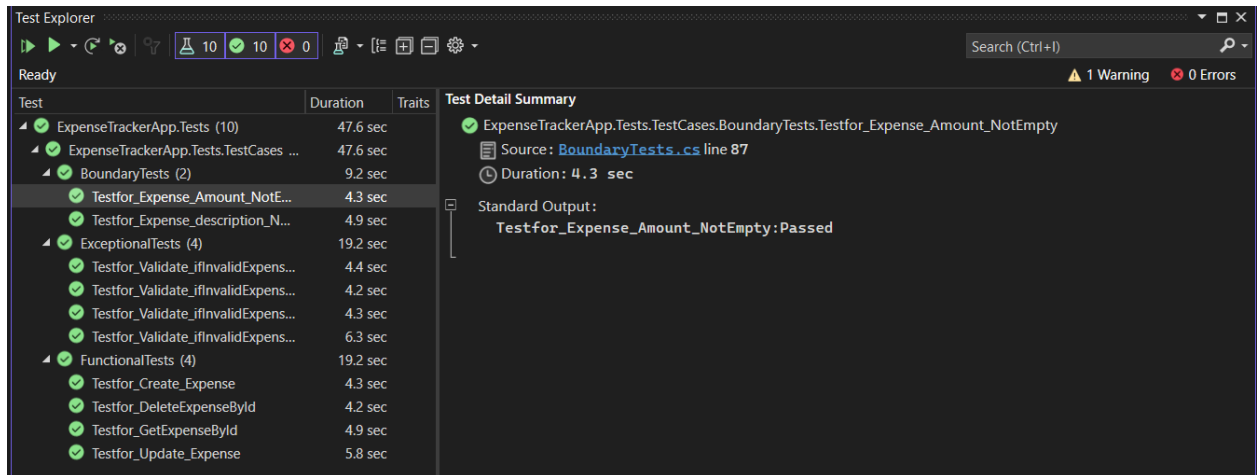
Test Explorer

10 10 0

Search (Ctrl+I)

Ready

1 Warning 0 Errors

| Test | Duration | Traits |
|---|---|---|
| ExpenseTrackerApp.Tests (10) | 47.6 sec | |
| ExpenseTrackerApp.Tests.TestCases ... | 47.6 sec | |
| BoundaryTests (2) | 9.2 sec | |
| Testfor_Expense_Amount_NotE... | 4.3 sec | |
| Testfor_Expense_description_N... | 4.9 sec | |
| ExceptionalTests (4) | 19.2 sec | |
| Testfor_Validate_ifInvalidExpens... | 4.4 sec | |
| Testfor_Validate_ifInvalidExpens... | 4.2 sec | |
| Testfor_Validate_ifInvalidExpens... | 4.3 sec | |
| Testfor_Validate_ifInvalidExpens... | 6.3 sec | |
| FunctionalTests (4) | 19.2 sec | |
| Testfor_Create_Expense | 4.3 sec | |
| Testfor_DeleteExpenseById | 4.2 sec | |
| Testfor_GetExpenseById | 4.9 sec | |
| Testfor_Update_Expense | 5.8 sec | |

Test Detail Summary

ExpenseTrackerApp.Tests.TestCases.BoundaryTests.Testfor_Expense_Amount_NotEmpty

Source: BoundaryTests.cs line 87

Duration: 4.3 sec

Standard Output:
Testfor_Expense_Amount_NotEmpty:Passed